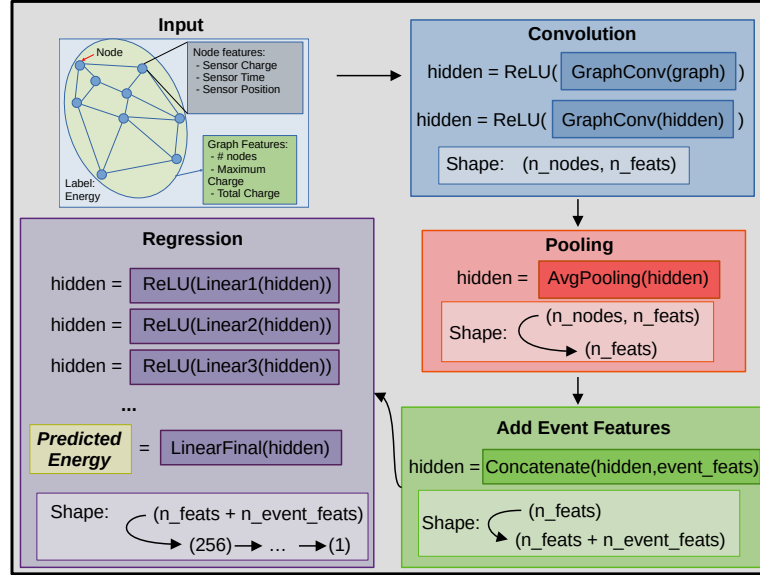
Input

Node

Node features:
- Sensor Charge
- Sensor Time
- Sensor Position

Graph Features:
- # nodes
- Maximum Charge
- Total Charge

Label: Energy

Convolution

hidden = ReLU( GraphConv(graph) )

hidden = ReLU( GraphConv(hidden) )

Shape: (n_nodes, n_feats)

Pooling

hidden = AvgPooling(hidden)

Shape: (n_nodes, n_feats) (n_feats)

Add Event Features

hidden = Concatenate(hidden,event_feats)

Shape: (n_feats) (n_feats + n_event_feats)

Regression

hidden = ReLU(Linear1(hidden))

hidden = ReLU(Linear2(hidden))

hidden = ReLU(Linear3(hidden))

...

Predicted Energy = LinearFinal(hidden)

Shape: (n_feats + n_event_feats) (256) → ... → (1)